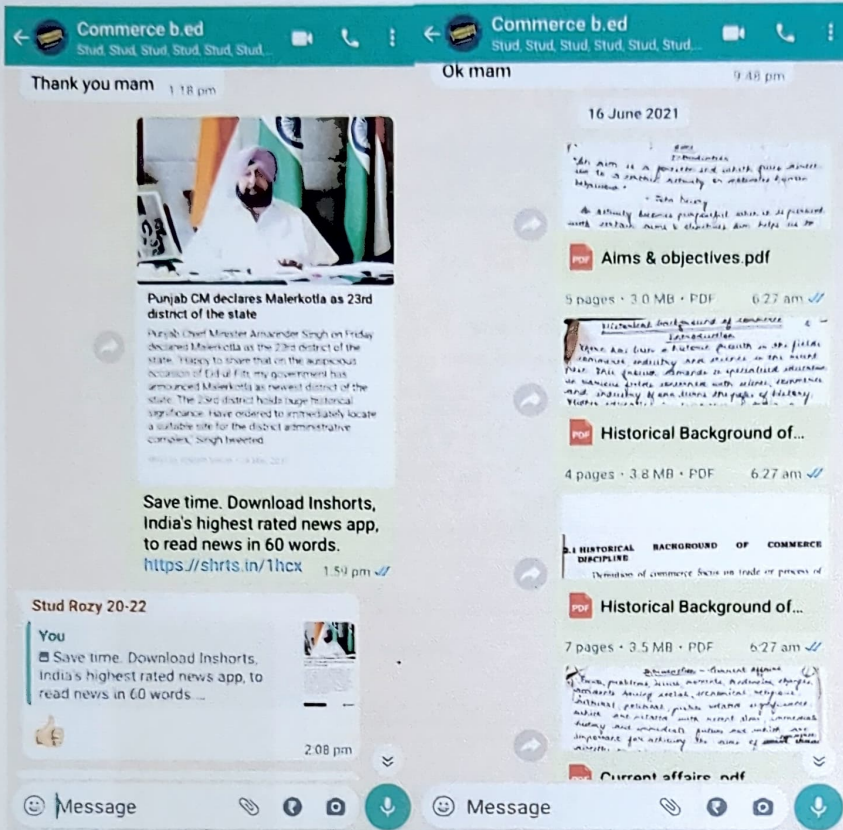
Commerce b.ed
Stud, Stud, Stud, Stud, Stud, Stud...

Thank you mam 1:18 pm

Punjab CM declares Malerkotla as 23rd district of the state

Punjab Chief Minister Amarinder Singh on Friday declared Malerkotla as the 23rd district of the state. "Happy to share that on the auspicious occasion of Eid-ul-Fitr, my government has announced Malerkotla as newest district of the state. The 23rd district holds huge historical significance. Have ordered to immediately locate a suitable site for the district administrative complex," Singh tweeted.

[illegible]

Save time. Download Inshorts, India's highest rated news app, to read news in 60 words.
https://shrts.in/1hcx 1:59 pm

Stud Rozy 20-22
You
Save time. Download Inshorts, India's highest rated news app, to read news in 60 words....

2:08 pm

Message

Commerce b.ed
Stud, Stud, Stud, Stud, Stud, Stud...

Ok mam 9:48 pm

16 June 2021

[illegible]

Aims & objectives.pdf
5 pages • 3.0 MB • PDF 6:27 am

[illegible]

Historical Background of...
4 pages • 3.8 MB • PDF 6:27 am

1.1 HISTORICAL BACKGROUND OF COMMERCE DISCIPLINE
Definition of commerce focus on trade or process of

Historical Background of...
7 pages • 3.5 MB • PDF 6:27 am

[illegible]

Current affairs.pdf

Message